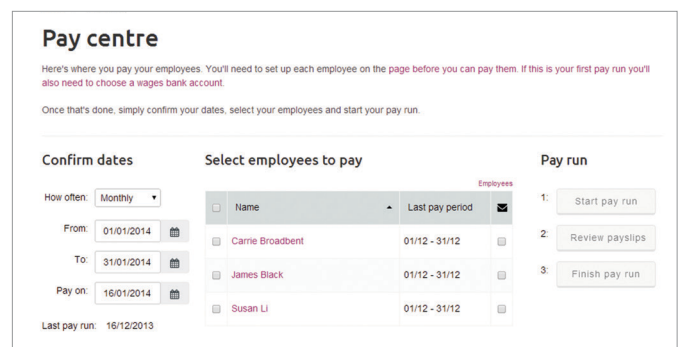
# Pay centre

Here's where you pay your employees. You'll need to set up each employee on the page before you can pay them. If this is your first pay run you'll also need to choose a wages bank account.

Once that's done, simply confirm your dates, select your employees and start your pay run.

## Confirm dates

How often: Monthly

From: 01/01/2014

To: 31/01/2014

Pay on: 16/01/2014

Last pay run: 16/12/2013

## Select employees to pay

Employees

| | Name | Last pay period | |
|---|---|---|---|
| | Carrie Broadbent | 01/12 - 31/12 | |
| | James Black | 01/12 - 31/12 | |
| | Susan Li | 01/12 - 31/12 | |

## Pay run

1: Start pay run

2: Review payslips

3: Finish pay run